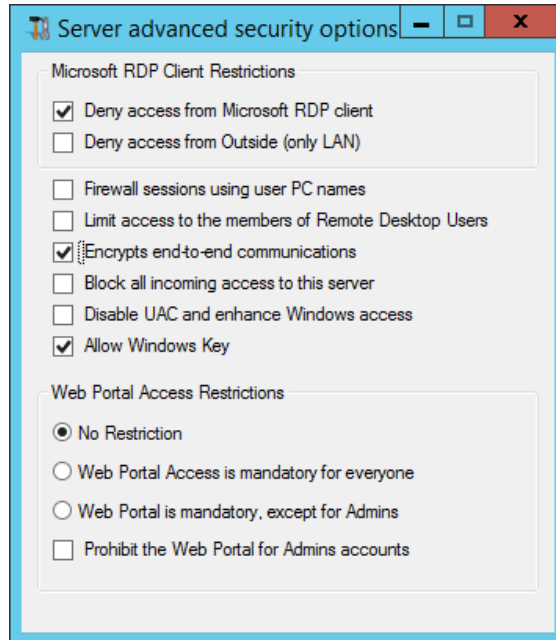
Server advanced security options

Microsoft RDP Client Restrictions

Deny access from Microsoft RDP client

Deny access from Outside (only LAN)

Firewall sessions using user PC names

Limit access to the members of Remote Desktop Users

Encrypts end-to-end communications

Block all incoming access to this server

Disable UAC and enhance Windows access

Allow Windows Key

Web Portal Access Restrictions

No Restriction

Web Portal Access is mandatory for everyone

Web Portal is mandatory, except for Admins

Prohibit the Web Portal for Admins accounts